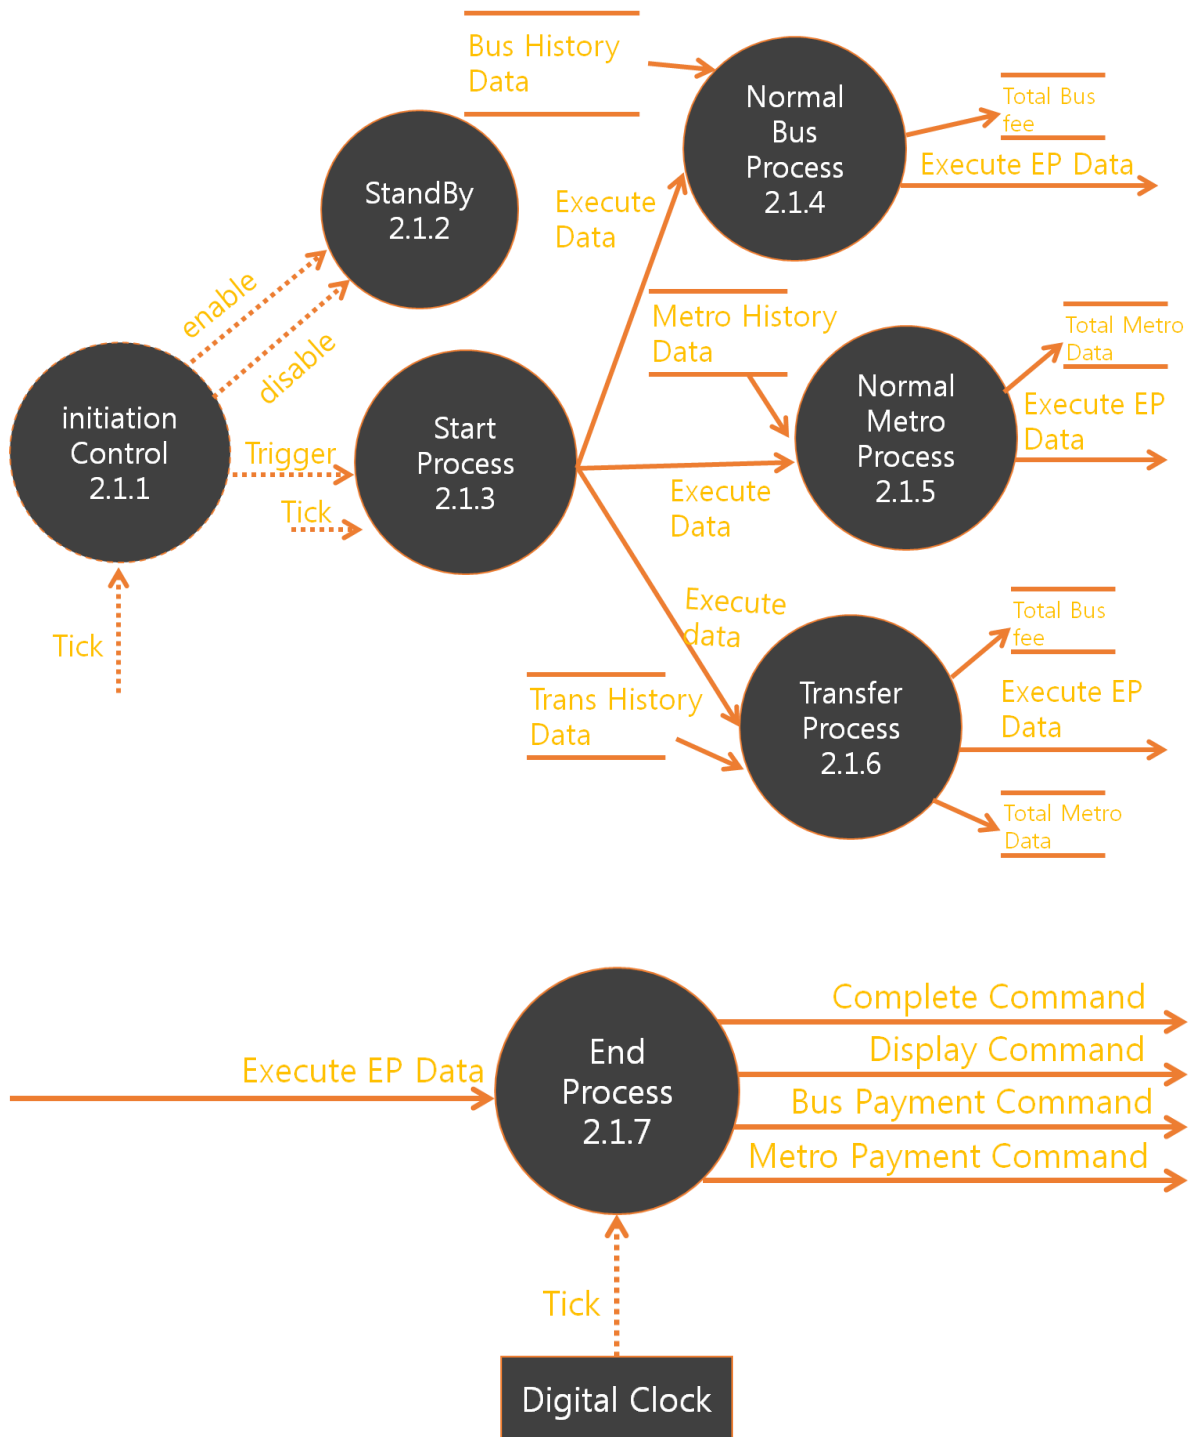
Bus History Data

Normal Bus Process 2.1.4

Total Bus fee

Execute EP Data

StandBy 2.1.2

Execute Data

Metro History Data

Total Metro Data

Normal Metro Process 2.1.5

Execute EP Data

enable

disable

initiation Control 2.1.1

Trigger

Start Process 2.1.3

Tick

Execute Data

Execute data

Total Bus fee

Tick

Trans History Data

Transfer Process 2.1.6

Execute EP Data

Total Metro Data

Complete Command

Execute EP Data

End Process 2.1.7

Display Command

Bus Payment Command

Metro Payment Command

Tick

Digital Clock